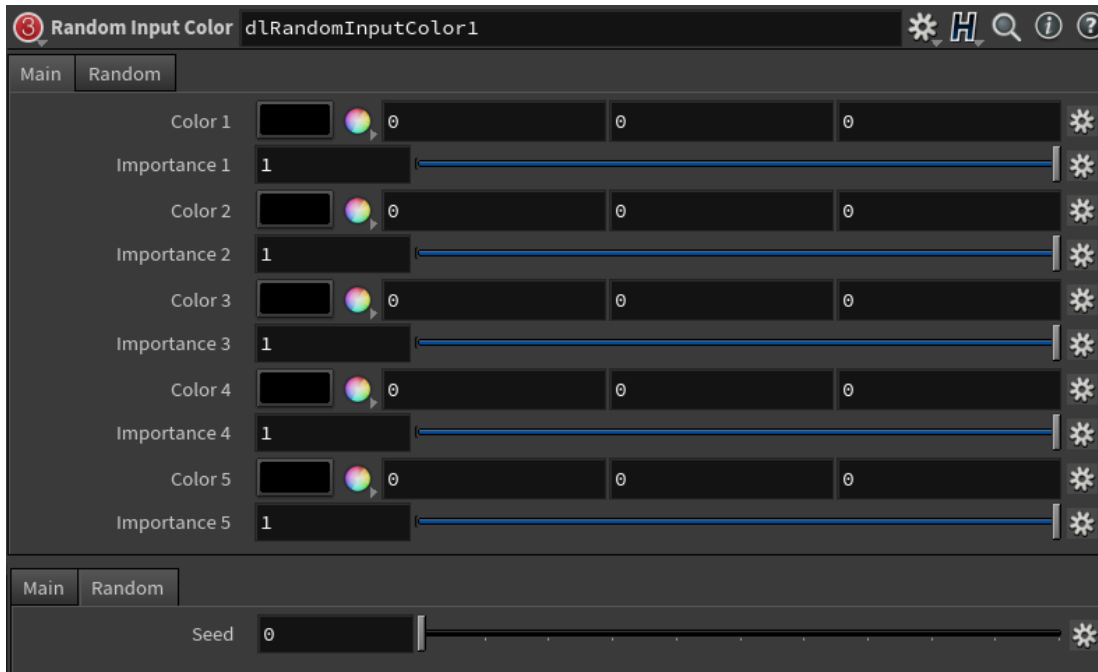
Random Input Color dlRandomInputColor1

Main Random

Color 1 0 0 0
Importance 1 1
Color 2 0 0 0
Importance 2 1
Color 3 0 0 0
Importance 3 1
Color 4 0 0 0
Importance 4 1
Color 5 0 0 0
Importance 5 1

Main Random

Seed 0